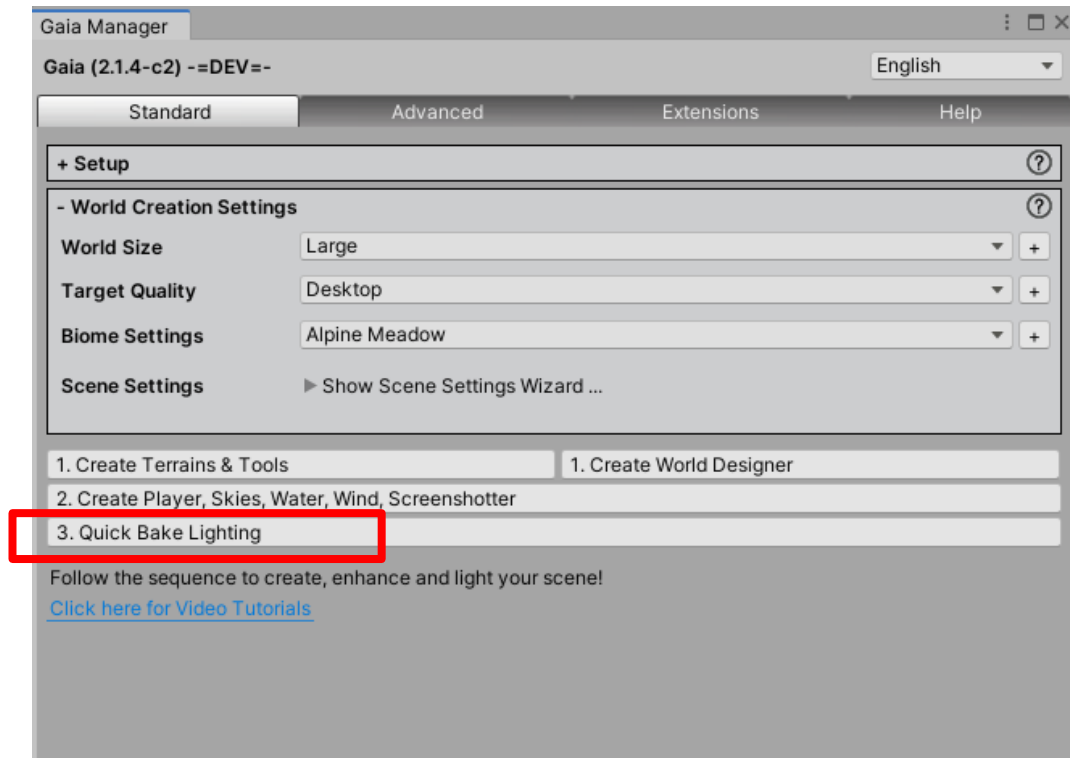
Gaia Manager

Gaia (2.1.4-c2) -=DEV=-

English

Standard | Advanced | Extensions | Help

+ Setup

- World Creation Settings

World Size | Large | +
Target Quality | Desktop | +
Biome Settings | Alpine Meadow | +
Scene Settings | ▶ Show Scene Settings Wizard ...

1. Create Terrains & Tools
1. Create World Designer
2. Create Player, Skies, Water, Wind, Screenshotter
3. Quick Bake Lighting

Follow the sequence to create, enhance and light your scene!
Click here for Video Tutorials